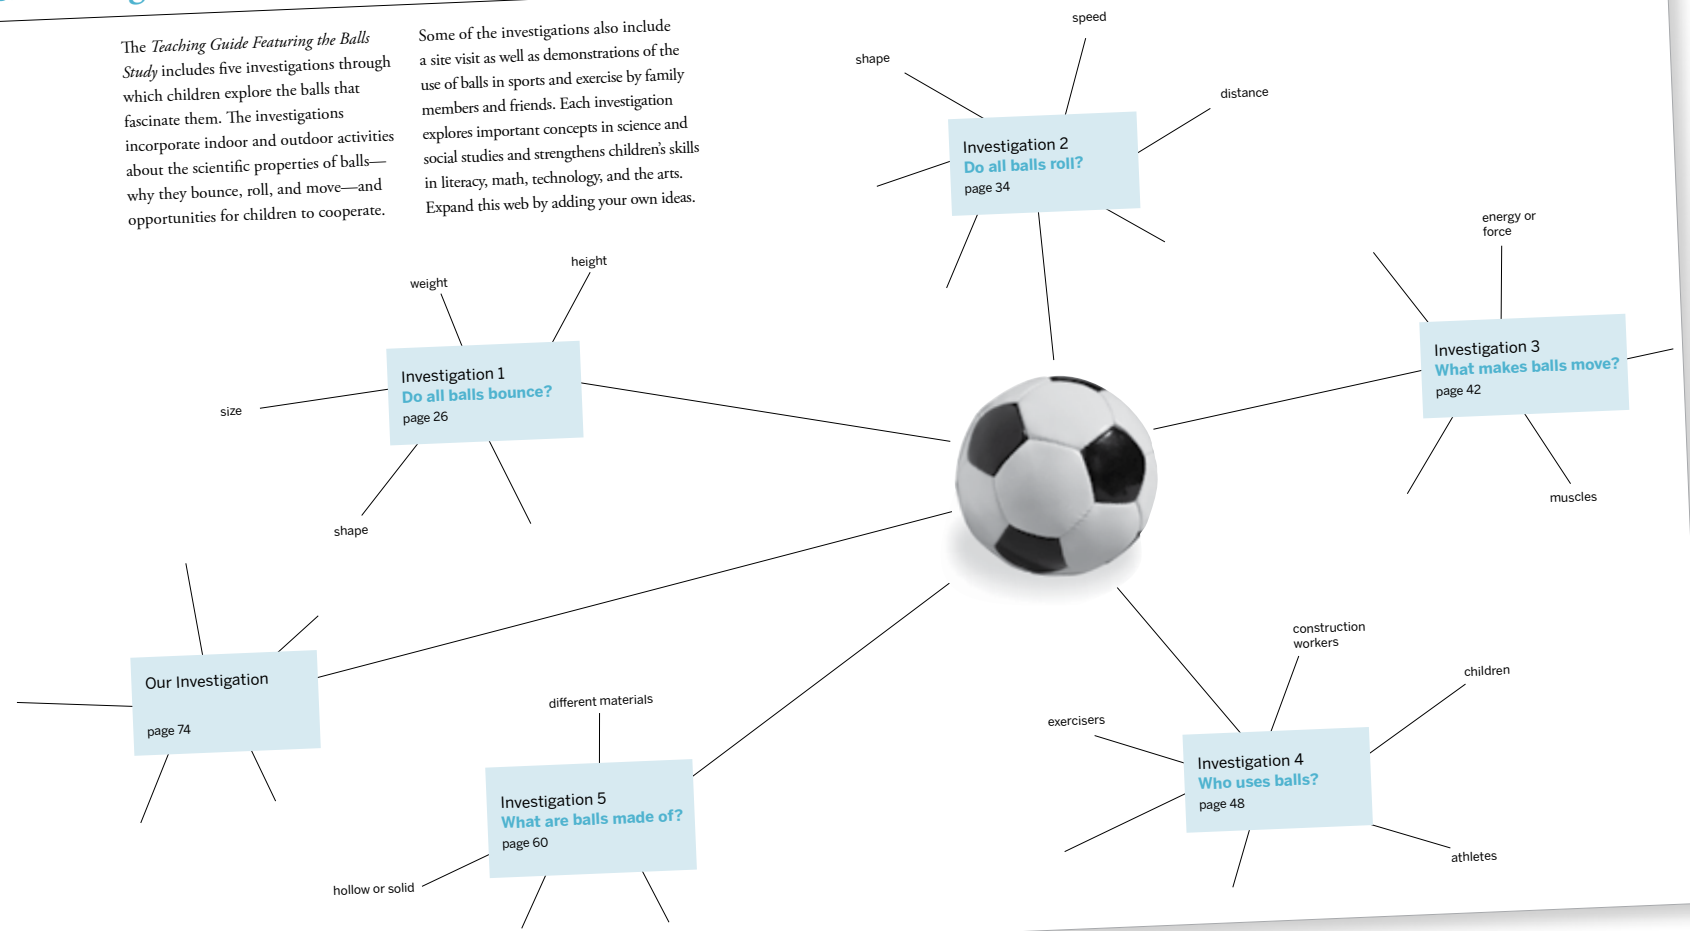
The *Teaching Guide Featuring the Balls Study* includes five investigations through which children explore the balls that fascinate them. The investigations incorporate indoor and outdoor activities about the scientific properties of balls—why they bounce, roll, and move—and opportunities for children to cooperate.

Some of the investigations also include a site visit as well as demonstrations of the use of balls in sports and exercise by family members and friends. Each investigation explores important concepts in science and social studies and strengthens children's skills in literacy, math, technology, and the arts. Expand this web by adding your own ideas.

speed

shape

distance

Investigation 2
Do all balls roll?
page 34

energy or force

height

weight

Investigation 1
Do all balls bounce?
page 26

size

shape

Investigation 3
What makes balls move?
page 42

muscles

Our Investigation

page 74

construction workers

children

exercisers

different materials

Investigation 5
What are balls made of?
page 60

hollow or solid

Investigation 4
Who uses balls?
page 48

athletes